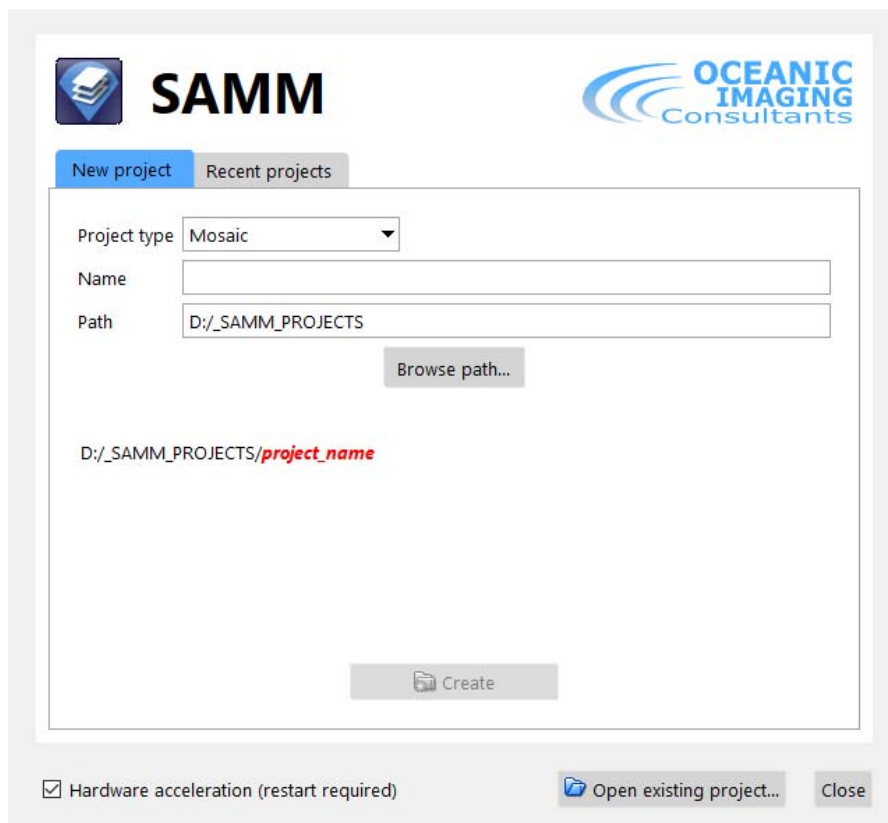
SAMM

OCEANIC IMAGING Consultants

New project
Recent projects

Project type Mosaic
Name
Path D:/_SAMM_PROJECTS
Browse path...

D:/_SAMM_PROJECTS/project_name

Create

☑ Hardware acceleration (restart required)
Open existing project...
Close